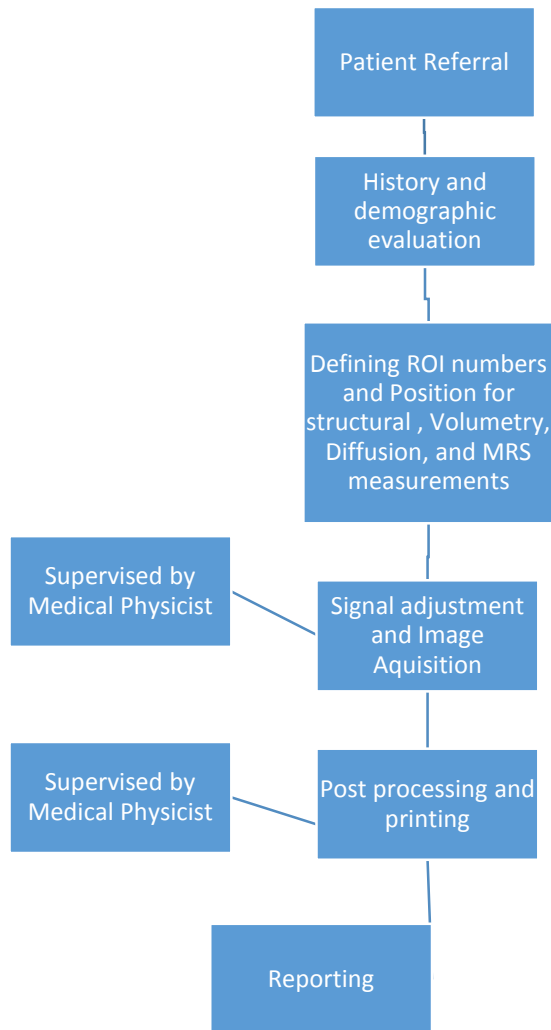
Patient Referral

History and demographic evaluation

Defining ROI numbers and Position for structural , Volumetry, Diffusion, and MRS measurements

Supervised by Medical Physicist

Signal adjustment and Image Aquisition

Supervised by Medical Physicist

Post processing and printing

Reporting